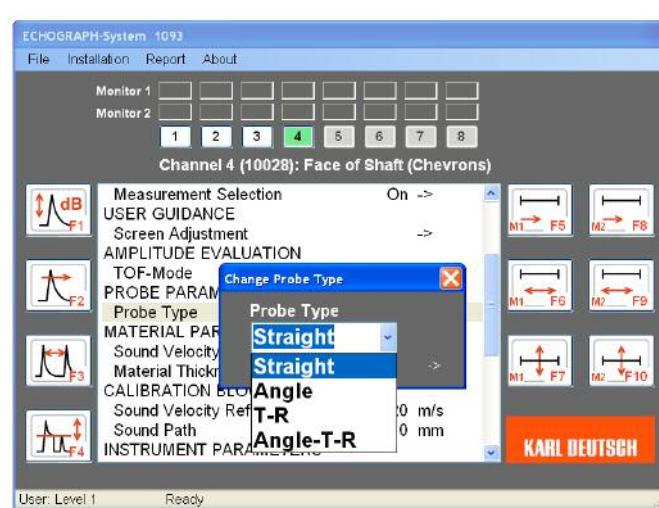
ECHOGRAPH-System 1093

File Installation Report About

Monitor 1
Monitor 2

1 2 3 4 5 6 7 8

Channel 4 (10028): Face of Shaft (Chevrons)

dB F1

F2

F3

F4

Measurement Selection On ->
USER GUIDANCE
Screen Adjustment ->
AMPLITUDE EVALUATION
TOF-Mode
PROBE PARAM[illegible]
Probe Type
MATERIAL PAR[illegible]
Sound Velocity
Material Thickn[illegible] ->
CALIBRATION BL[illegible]
Sound Velocity Ref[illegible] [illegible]0 m/s
Sound Path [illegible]0 mm
INSTRUMENT PARA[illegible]

Change Probe Type

Probe Type

Straight

Straight
Angle
T-R
Angle-T-R

M1 F5
M2 F8
M1 F6
M2 F9
M1 F7
M2 F10

KARL DEUTSCH

User: Level 1 Ready